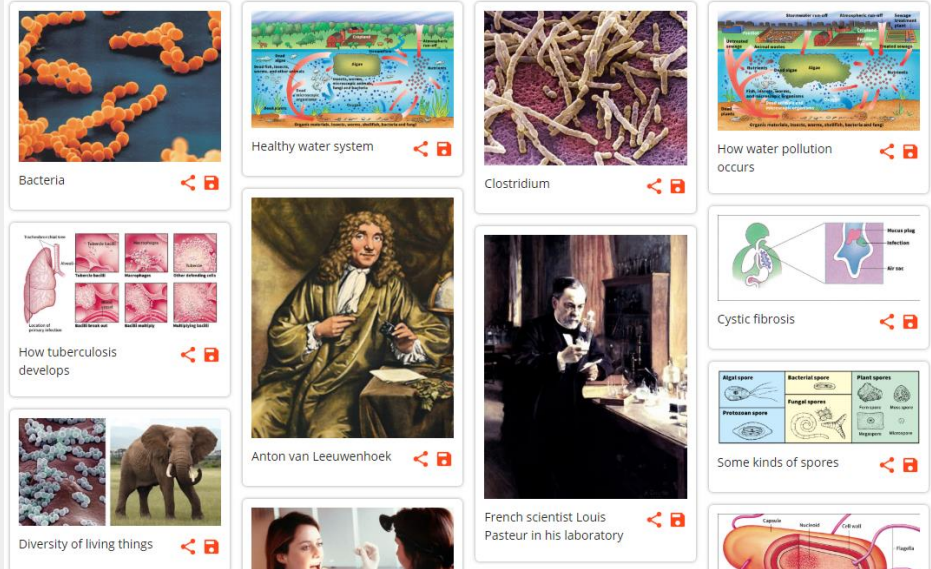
Bacteria

How tuberculosis develops

Diversity of living things

Healthy water system

Anton van Leeuwenhoek

Clostridium

French scientist Louis Pasteur in his laboratory

How water pollution occurs

Mucus plug

Infection

Air sac

Cystic fibrosis

Algal spore

Bacterial spore

Plant spores

Protozoan spore

Fungal spores

Some kinds of spores

Capsule

Nucleoid

Cell wall

Flagella